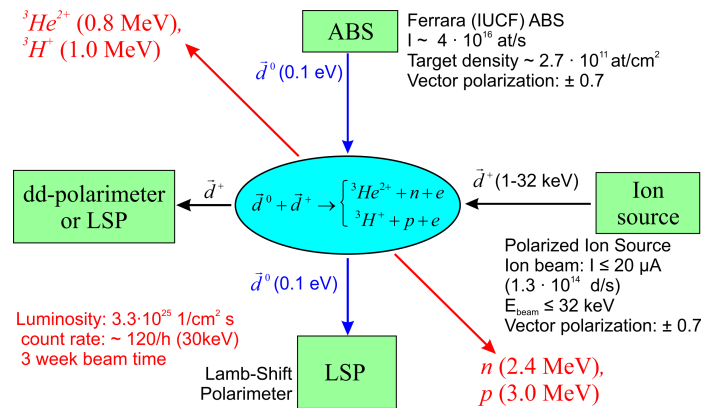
$^3He^{2+}$ (0.8 MeV), $^3H^+$ (1.0 MeV)

ABS

Ferrara (IUCF) ABS
I ~ 4 · $10^{16}$ at/s
Target density ~ 2.7 · $10^{11}$ at/cm$^2$
Vector polarization: ± 0.7

$\vec{d}^{\,0}$ (0.1 eV)

dd-polarimeter or LSP

$\vec{d}^{\,+}$

$\vec{d}^{\,0} + \vec{d}^{\,+} \rightarrow \begin{cases} ^3He^{2+} + n + e \\ ^3H^+ + p + e \end{cases}$

$\vec{d}^{\,+}$ (1-32 keV)

Ion source

Polarized Ion Source
Ion beam: I ≤ 20 μA
(1.3 · $10^{14}$ d/s)
E$_{beam}$ ≤ 32 keV
Vector polarization: ± 0.7

$\vec{d}^{\,0}$ (0.1 eV)

Luminosity: 3.3·$10^{25}$ 1/cm$^2$ s
count rate: ~ 120/h (30keV)
3 week beam time

Lamb-Shift Polarimeter

LSP

$n$ (2.4 MeV), $p$ (3.0 MeV)